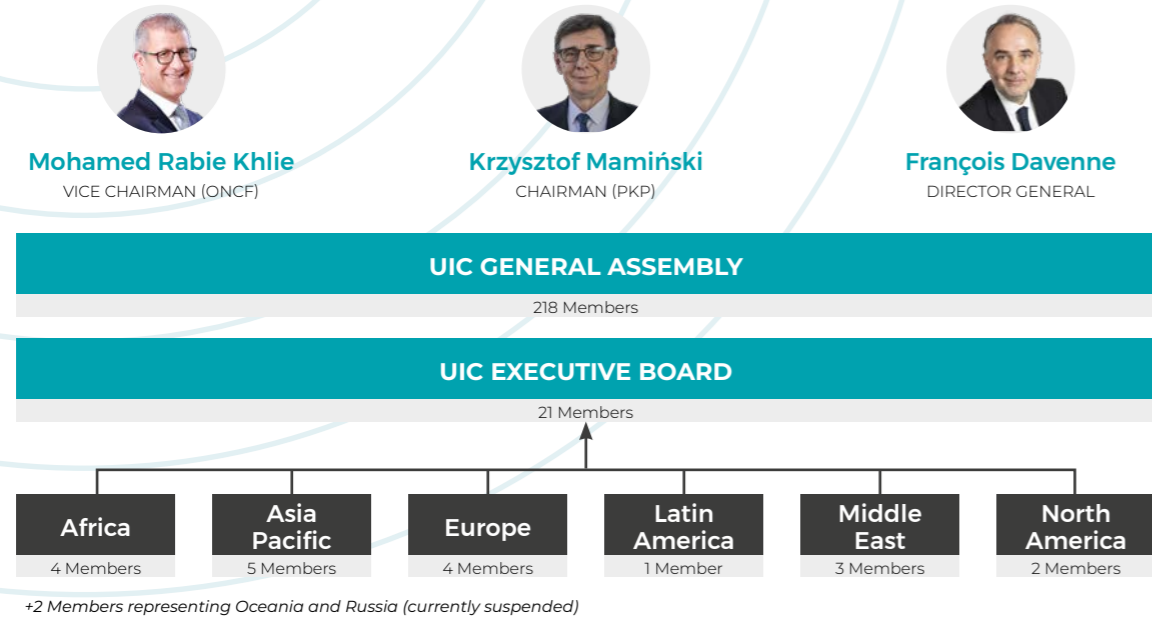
Mohamed Rabie Khlie
VICE CHAIRMAN (ONCF)

Krzysztof Mamiński
CHAIRMAN (PKP)

François Davenne
DIRECTOR GENERAL

UIC GENERAL ASSEMBLY
218 Members

UIC EXECUTIVE BOARD
21 Members

Africa
4 Members

Asia Pacific
5 Members

Europe
4 Members

Latin America
1 Member

Middle East
3 Members

North America
2 Members

+2 Members representing Oceania and Russia (currently suspended)